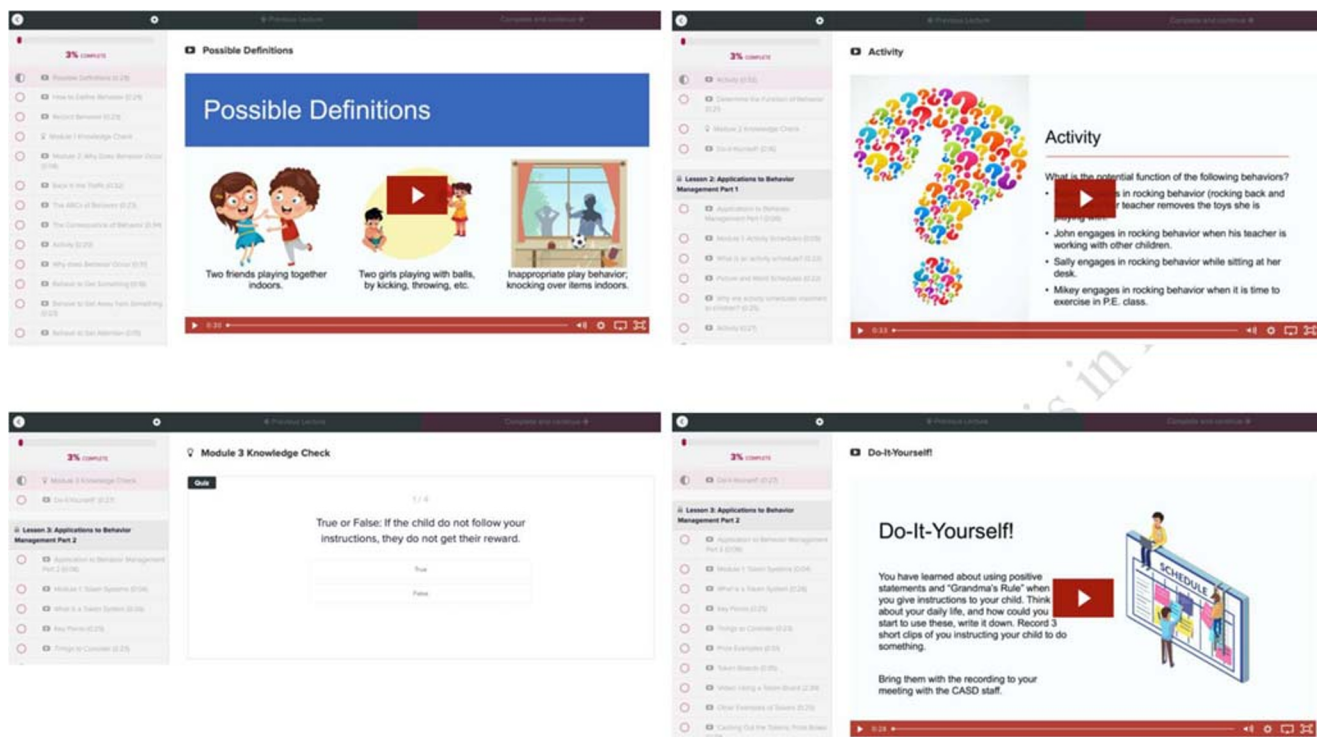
Previous Lecture

Complete and continue

3% COMPLETE

Possible Definitions (0:28)

How to Define Behavior (0:29)

Record Behavior (0:23)

Module 1 Knowledge Check

Module 2: Why Does Behavior Occur (0:18)

Back in the Traffic (0:32)

The ABCs of Behavior (0:23)

The Consequence of Behavior (0:34)

Activity (0:20)

Why does Behavior Occur (0:31)

Behavior to Get Something (0:18)

Behavior to Get Away from Something (0:23)

Behavior to Get Attention (0:15)

Possible Definitions

Possible Definitions

Two friends playing together indoors.

Two girls playing with balls, by kicking, throwing, etc.

Inappropriate play behavior; knocking over items indoors.

0:20

Previous Lecture

Complete and continue

3% COMPLETE

Activity (0:33)

Determine the Function of Behavior (0:23)

Module 2 Knowledge Check

Do-It-Yourself (0:18)

Lesson 2: Applications to Behavior Management Part 1

Applications to Behavior Management Part 1 (0:08)

Module 1: Activity Schedules (0:09)

What is an activity schedule? (0:22)

Picture and Word Schedules (0:22)

Why are activity schedules important to children? (0:25)

Activity (0:27)

Activity

Activity

What is the potential function of the following behaviors?

• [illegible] in rocking behavior (rocking back and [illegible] teacher removes the toys she is playing with.

• John engages in rocking behavior when his teacher is working with other children.

• Sally engages in rocking behavior while sitting at her desk.

• Mikey engages in rocking behavior when it is time to exercise in P.E. class.

0:33

Previous Lecture

Complete and continue

3% COMPLETE

Module 3 Knowledge Check

Do-It-Yourself! (0:27)

Lesson 3: Applications to Behavior Management Part 2

Application to Behavior Management Part 2 (0:08)

Module 1: Token Systems (0:04)

What is a Token System (0:26)

Key Points (0:29)

Things to Consider (0:23)

Module 3 Knowledge Check

Quiz

1 / 4

True or False: If the child do not follow your instructions, they do not get their reward.

True

False

Previous Lecture

Complete and continue

3% COMPLETE

Do-It-Yourself! (0:27)

Lesson 3: Applications to Behavior Management Part 2

Application to Behavior Management Part 2 (0:08)

Module 1: Token Systems (0:04)

What is a Token System (0:26)

Key Points (0:25)

Things to Consider (0:23)

Prize Examples (0:20)

Token Boards (0:05)

Video: Using a Token Board (2:38)

Other Examples of Tokens (0:25)

Cashing Out the Tokens: Prize Boxes (0:20)

Do-It-Yourself!

Do-It-Yourself!

SCHEDULE

You have learned about using positive statements and "Grandma's Rule" when you give instructions to your child. Think about your daily life, and how could you start to use these, write it down. Record 3 short clips of you instructing your child to do something.

Bring them with the recording to your meeting with the CASD staff.

0:28